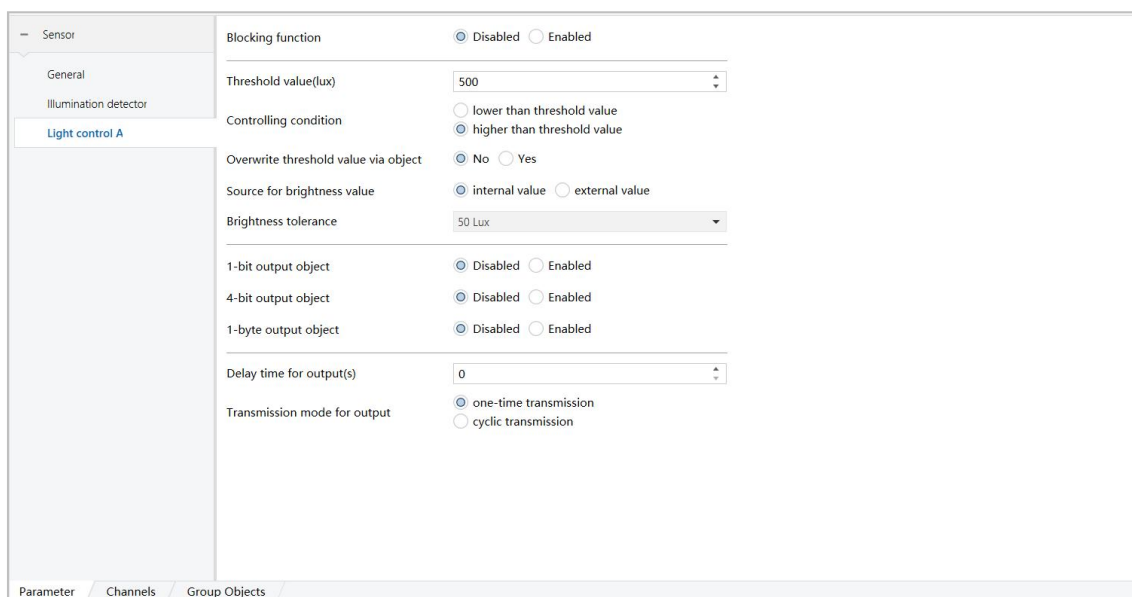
– Sensor

General

Illumination detector

Light control A

Blocking function Disabled Enabled

Threshold value(lux) 500

Controlling condition lower than threshold value higher than threshold value

Overwrite threshold value via object No Yes

Source for brightness value internal value external value

Brightness tolerance 50 Lux

1-bit output object Disabled Enabled

4-bit output object Disabled Enabled

1-byte output object Disabled Enabled

Delay time for output(s) 0

Transmission mode for output one-time transmission cyclic transmission

Parameter Channels Group Objects